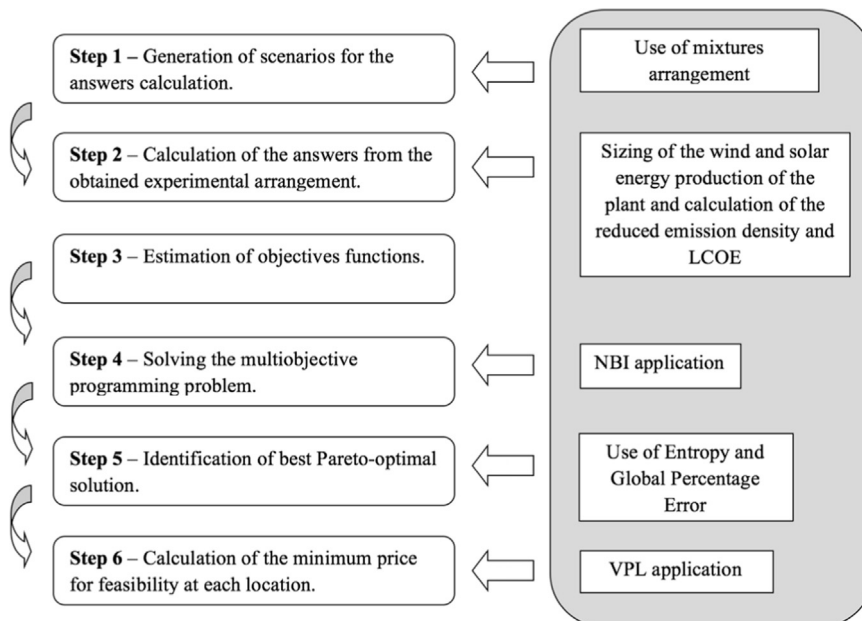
**Step 1** – Generation of scenarios for the answers calculation.

**Step 2** – Calculation of the answers from the obtained experimental arrangement.

**Step 3** – Estimation of objectives functions.

**Step 4** – Solving the multiobjective programming problem.

**Step 5** – Identification of best Pareto-optimal solution.

**Step 6** – Calculation of the minimum price for feasibility at each location.

Use of mixtures arrangement

Sizing of the wind and solar energy production of the plant and calculation of the reduced emission density and LCOE

NBI application

Use of Entropy and Global Percentage Error

VPL application